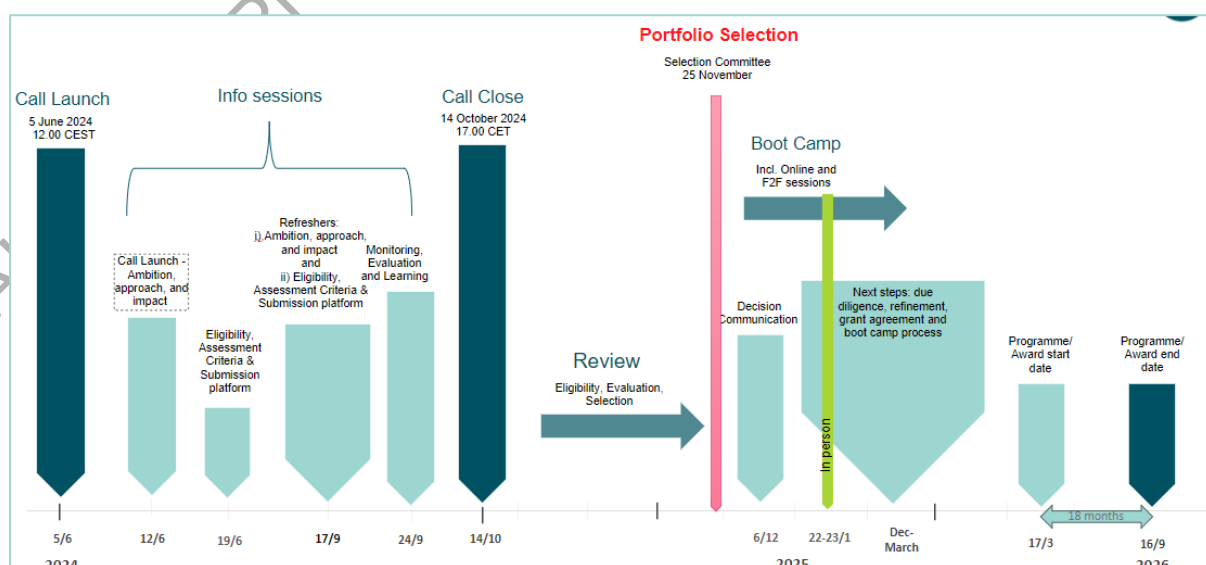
Portfolio Selection

Selection Committee
25 November

Call Launch
5 June 2024
12.00 CEST

Info sessions

Call Close
14 October 2024
17.00 CET

Boot Camp
Incl. Online and F2F sessions

Call Launch - Ambition, approach, and impact

Eligibility, Assessment Criteria & Submission platform

Refreshers:
i) Ambition, approach, and impact
and
ii) Eligibility, Assessment Criteria & Submission platform

Monitoring, Evaluation and Learning

Review
Eligibility, Evaluation, Selection

Decision Communication

In person

Next steps: due diligence, refinement, grant agreement and boot camp process

Programme/ Award start date

Programme/ Award end date

18 months

5/6
12/6
19/6
17/9
24/9
14/10
6/12
22-23/1
Dec-March
17/3
16/9

2024
2025
2026